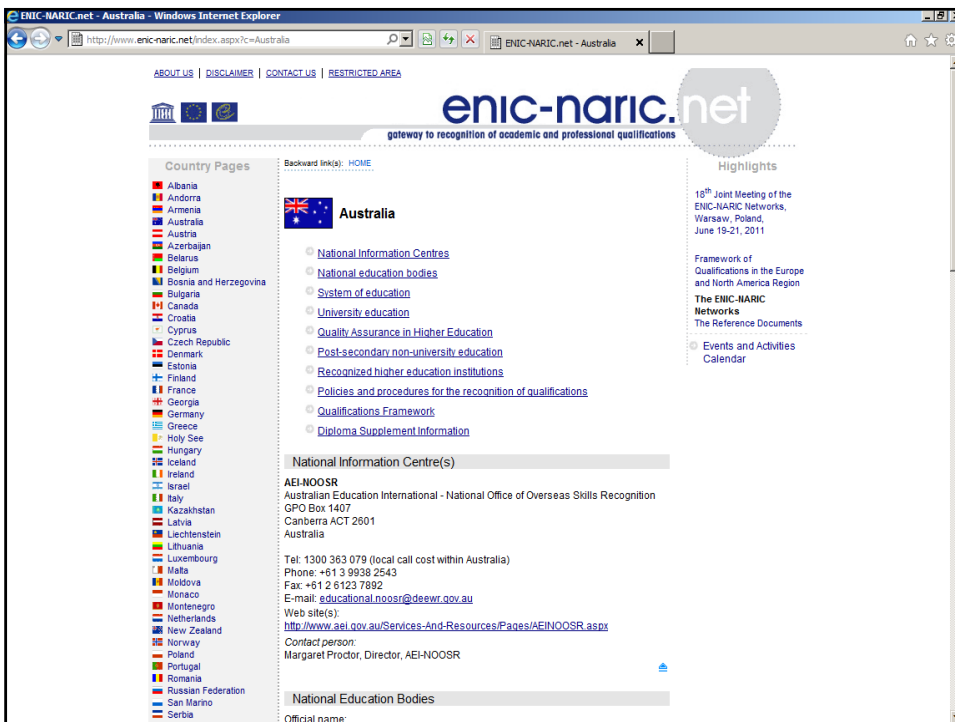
ENIC-NARIC.net - Australia - Windows Internet Explorer

http://www.enic-naric.net/index.aspx?c=Australia

ENIC-NARIC.net - Australia

ABOUT US | DISCLAIMER | CONTACT US | RESTRICTED AREA

enic-naric.net

gateway to recognition of academic and professional qualifications

Country Pages

Albania
Andorra
Armenia
Australia
Austria
Azerbaijan
Belarus
Belgium
Bosnia and Herzegovina
Bulgaria
Canada
Croatia
Cyprus
Czech Republic
Denmark
Estonia
Finland
France
Georgia
Germany
Greece
Holy See
Hungary
Iceland
Ireland
Israel
Italy
Kazakhstan
Latvia
Liechtenstein
Lithuania
Luxembourg
Malta
Moldova
Monaco
Montenegro
Netherlands
New Zealand
Norway
Poland
Portugal
Romania
Russian Federation
San Marino
Serbia

Backward link(s): HOME

Australia

National Information Centres
National education bodies
System of education
University education
Quality Assurance in Higher Education
Post-secondary non-university education
Recognized higher education institutions
Policies and procedures for the recognition of qualifications
Qualifications Framework
Diploma Supplement Information

National Information Centre(s)

AEI-NOOSR
Australian Education International - National Office of Overseas Skills Recognition
GPO Box 1407
Canberra ACT 2601
Australia

Tel: 1300 363 079 (local call cost within Australia)
Phone: +61 3 9938 2543
Fax: +61 2 6123 7892
E-mail: educational.noosr@deewr.gov.au
Web site(s):
http://www.aei.gov.au/Services-And-Resources/Pages/AEINOOSR.aspx
Contact person:
Margaret Proctor, Director, AEI-NOOSR

National Education Bodies

Official name:

Highlights

18$^{th}$ Joint Meeting of the ENIC-NARIC Networks, Warsaw, Poland, June 19-21, 2011

Framework of Qualifications in the Europe and North America Region

The ENIC-NARIC Networks
The Reference Documents

Events and Activities Calendar